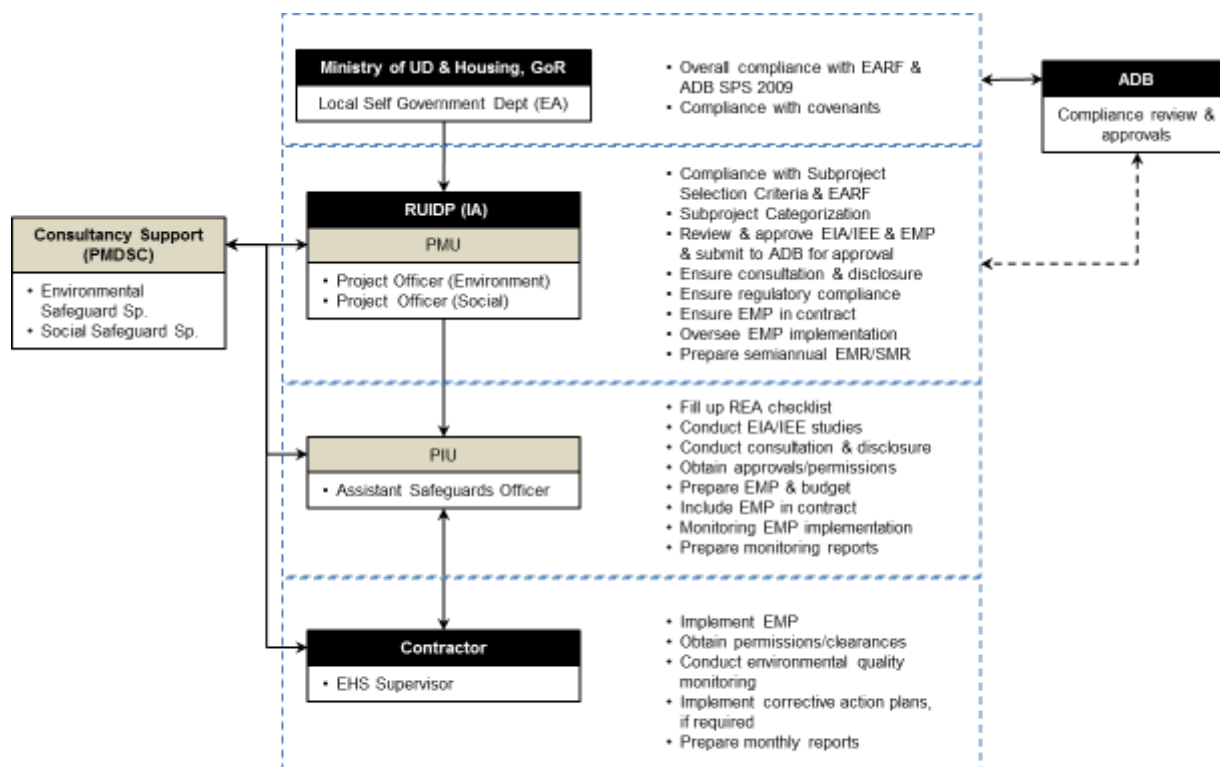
Ministry of UD & Housing, GoR

Local Self Government Dept (EA)

• Overall compliance with EARF & ADB SPS 2009
• Compliance with covenants

ADB

Compliance review & approvals

Consultancy Support (PMDSC)

• Environmental Safeguard Sp.
• Social Safeguard Sp.

RUIDP (IA)

PMU

• Project Officer (Environment)
• Project Officer (Social)

• Compliance with Subproject Selection Criteria & EARF
• Subproject Categorization
• Review & approve EIA/IEE & EMP & submit to ADB for approval
• Ensure consultation & disclosure
• Ensure regulatory compliance
• Ensure EMP in contract
• Oversee EMP implementation
• Prepare semiannual EMR/SMR

PIU

• Assistant Safeguards Officer

• Fill up REA checklist
• Conduct EIA/IEE studies
• Conduct consultation & disclosure
• Obtain approvals/permissions
• Prepare EMP & budget
• Include EMP in contract
• Monitoring EMP implementation
• Prepare monitoring reports

Contractor

• EHS Supervisor

• Implement EMP
• Obtain permissions/clearances
• Conduct environmental quality monitoring
• Implement corrective action plans, if required
• Prepare monthly reports